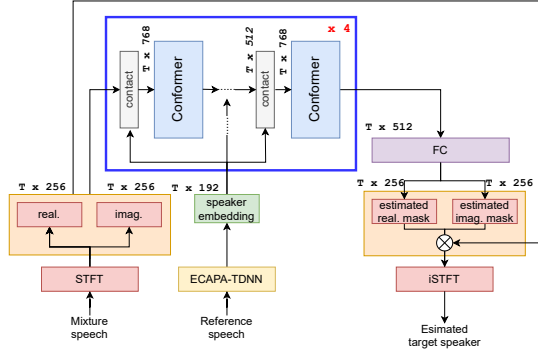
x 4
T x 768
contact
Conformer
T x 512
T x 768
contact
Conformer
T x 512
FC
T x 256
T x 256
T x 192
T x 256
T x 256
real.
imag.
speaker embedding
estimated real. mask
estimated imag. mask
STFT
ECAPA-TDNN
iSTFT
Mixture speech
Reference speech
Esimated target speaker